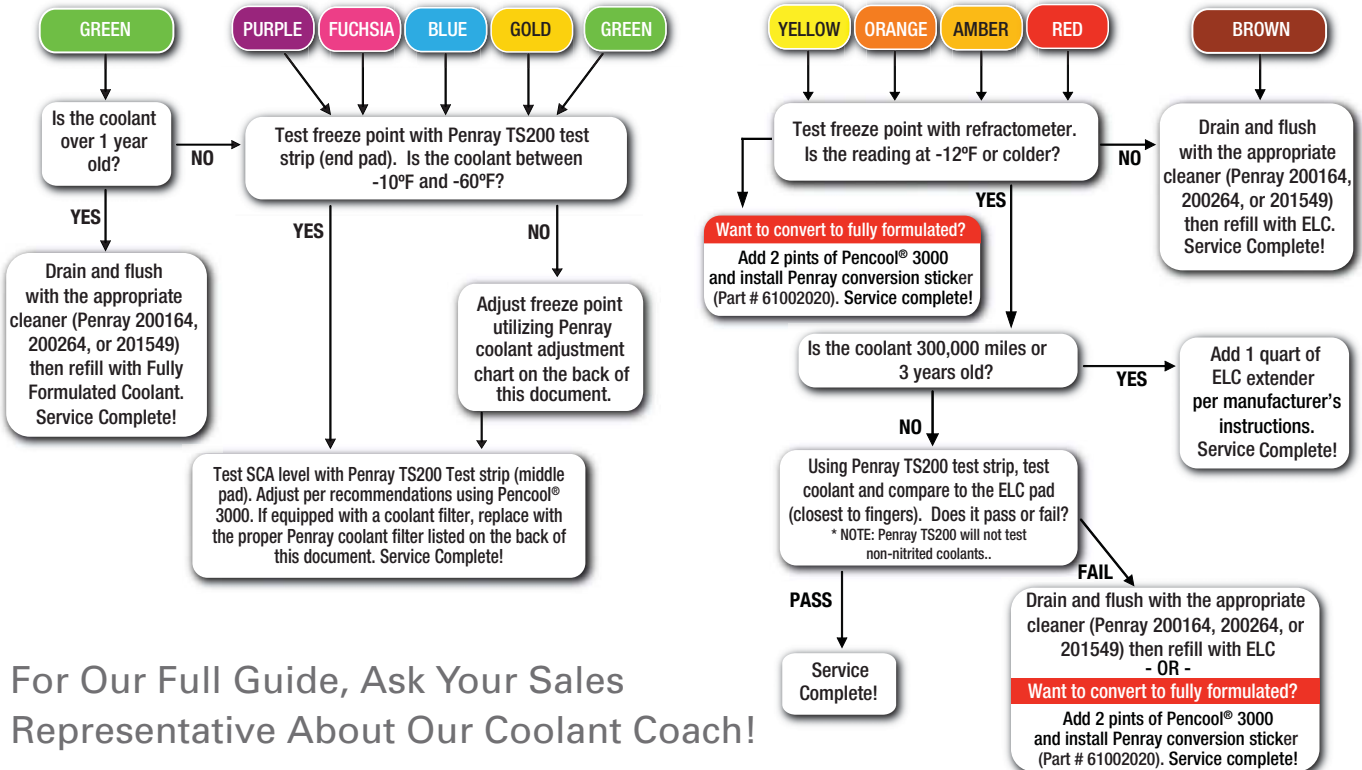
GREEN

Is the coolant over 1 year old?

NO

YES

Drain and flush with the appropriate cleaner (Penray 200164, 200264, or 201549) then refill with Fully Formulated Coolant. Service Complete!

PURPLE

FUCHSIA

BLUE

GOLD

GREEN

Test freeze point with Penray TS200 test strip (end pad). Is the coolant between -10ºF and -60ºF?

YES

NO

Adjust freeze point utilizing Penray coolant adjustment chart on the back of this document.

Test SCA level with Penray TS200 Test strip (middle pad). Adjust per recommendations using Pencool® 3000. If equipped with a coolant filter, replace with the proper Penray coolant filter listed on the back of this document. Service Complete!

For Our Full Guide, Ask Your Sales Representative About Our Coolant Coach!

YELLOW

ORANGE

AMBER

RED

Test freeze point with refractometer. Is the reading at -12ºF or colder?

NO

YES

Want to convert to fully formulated?

Add 2 pints of Pencool® 3000 and install Penray conversion sticker (Part # 61002020). Service complete!

BROWN

Drain and flush with the appropriate cleaner (Penray 200164, 200264, or 201549) then refill with ELC. Service Complete!

Is the coolant 300,000 miles or 3 years old?

YES

Add 1 quart of ELC extender per manufacturer's instructions. Service Complete!

NO

Using Penray TS200 test strip, test coolant and compare to the ELC pad (closest to fingers). Does it pass or fail?
* NOTE: Penray TS200 will not test non-nitrited coolants..

PASS

Service Complete!

FAIL

Drain and flush with the appropriate cleaner (Penray 200164, 200264, or 201549) then refill with ELC
- OR -

Want to convert to fully formulated?

Add 2 pints of Pencool® 3000 and install Penray conversion sticker (Part # 61002020). Service complete!